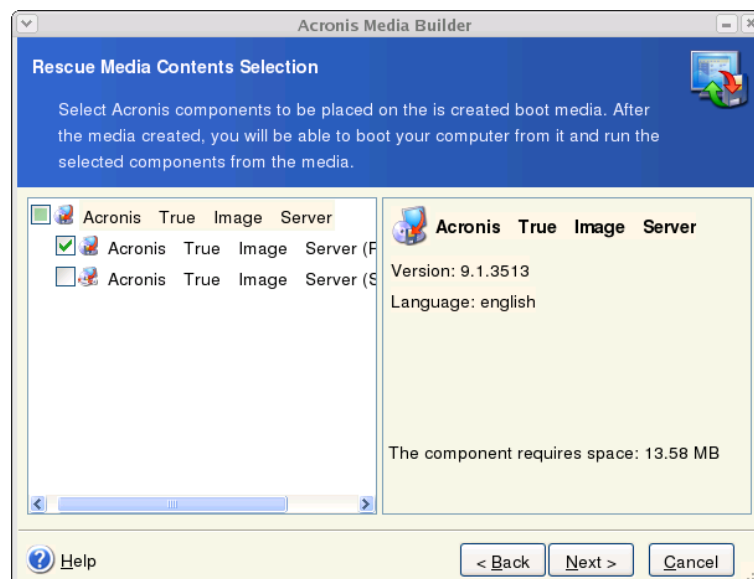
Acronis Media Builder

Rescue Media Contents Selection

Select Acronis components to be placed on the is created boot media. After the media created, you will be able to boot your computer from it and run the selected components from the media.

Acronis True Image Server
Acronis True Image Server (F
Acronis True Image Server (S

Acronis True Image Server
Version: 9.1.3513
Language: english

The component requires space: 13.58 MB

Help
< Back
Next >
Cancel